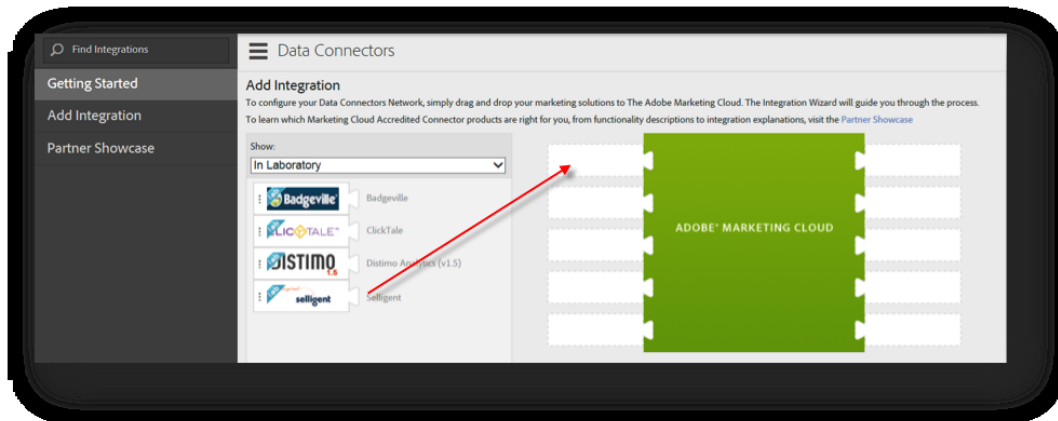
Find Integrations

Getting Started

Add Integration

Partner Showcase

Data Connectors

Add Integration

To configure your Data Connectors Network, simply drag and drop your marketing solutions to The Adobe Marketing Cloud. The Integration Wizard will guide you through the process.

To learn which Marketing Cloud Accredited Connector products are right for you, from functionality descriptions to integration explanations, visit the Partner Showcase

Show:

In Laboratory

Badgeville Badgeville

CLICKTALE ClickTale

DISTIMO 1.5 Distimo Analytics (v1.5)

selligent Selligent

ADOBE® MARKETING CLOUD